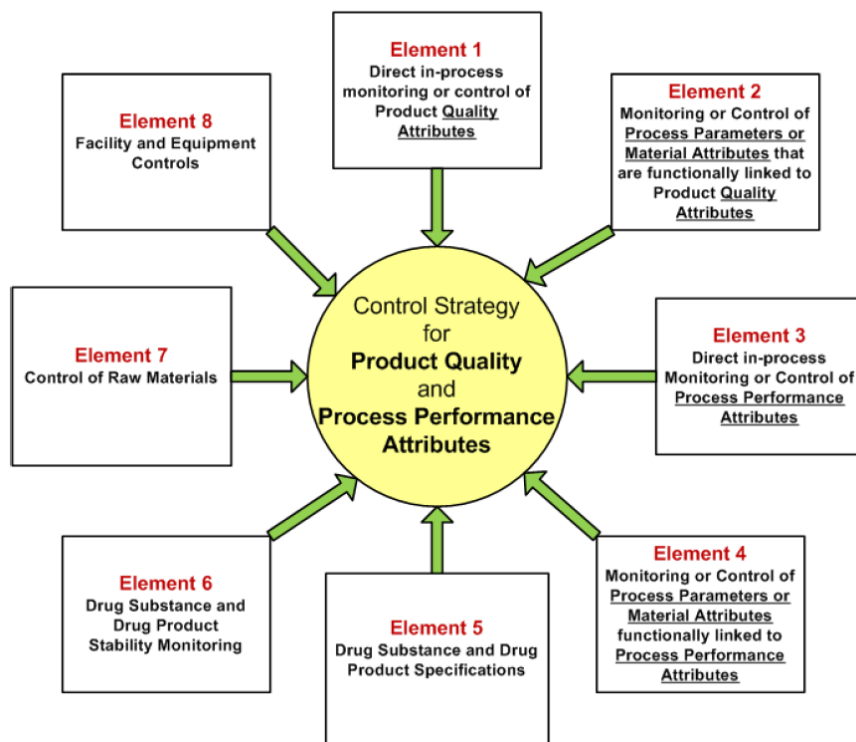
Element 1
Direct in-process monitoring or control of Product Quality Attributes

Element 2
Monitoring or Control of Process Parameters or Material Attributes that are functionally linked to Product Quality Attributes

Element 8
Facility and Equipment Controls

Control Strategy for Product Quality and Process Performance Attributes

Element 7
Control of Raw Materials

Element 3
Direct in-process Monitoring or Control of Process Performance Attributes

Element 6
Drug Substance and Drug Product Stability Monitoring

Element 5
Drug Substance and Drug Product Specifications

Element 4
Monitoring or Control of Process Parameters or Material Attributes functionally linked to Process Performance Attributes